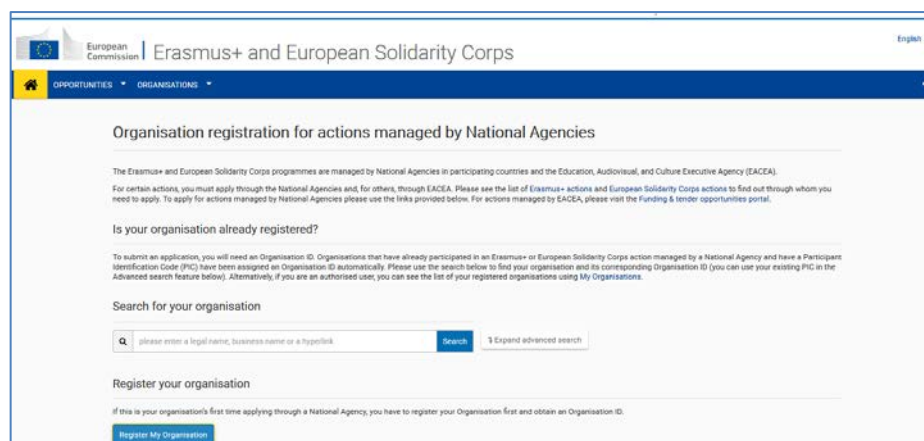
European Commission | Erasmus+ and European Solidarity Corps

English

OPPORTUNITIES ▾ ORGANISATIONS ▾

Organisation registration for actions managed by National Agencies

The Erasmus+ and European Solidarity Corps programmes are managed by National Agencies in participating countries and the Education, Audiovisual, and Culture Executive Agency (EACEA).

For certain actions, you must apply through the National Agencies and, for others, through EACEA. Please see the list of Erasmus+ actions and European Solidarity Corps actions to find out through whom you need to apply. To apply for actions managed by National Agencies please use the links provided below. For actions managed by EACEA, please visit the Funding & tender opportunities portal.

Is your organisation already registered?

To submit an application, you will need an Organisation ID. Organisations that have already participated in an Erasmus+ or European Solidarity Corps action managed by a National Agency and have a Participant Identification Code (PIC) have been assigned an Organisation ID automatically. Please use the search below to find your organisation and its corresponding Organisation ID (you can use your existing PIC in the Advanced search feature below). Alternatively, if you are an authorised user, you can see the list of your registered organisations using My Organisations.

Search for your organisation

please enter a legal name, business name or a hyperlink

Search

Expand advanced search

Register your organisation

If this is your organisation's first time applying through a National Agency, you have to register your Organisation first and obtain an Organisation ID.

Register My Organisation